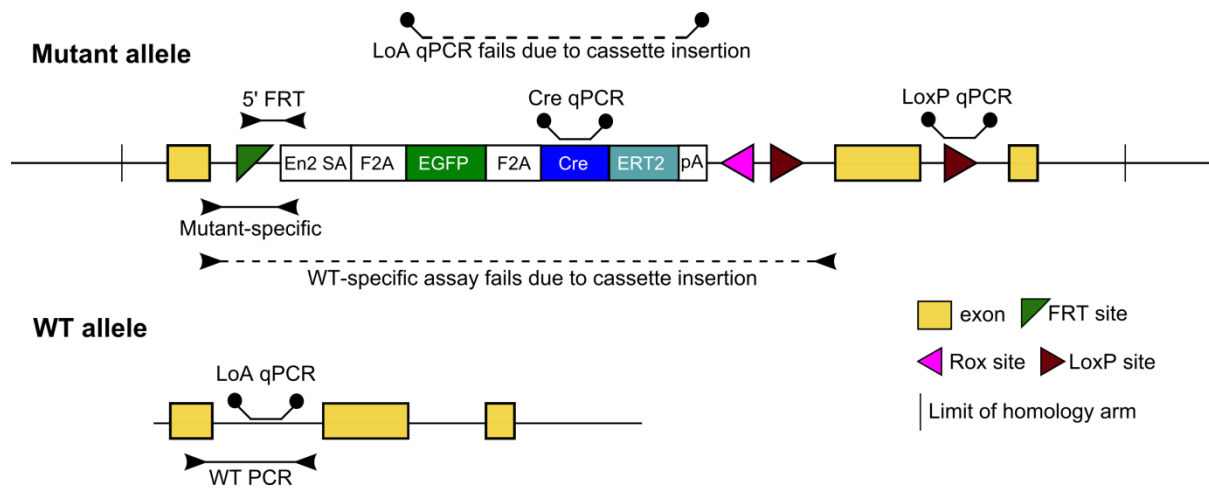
LoA qPCR fails due to cassette insertion

Mutant allele

5' FRT

Cre qPCR

LoxP qPCR

En2 SA F2A EGFP F2A Cre ERT2 pA

Mutant-specific

WT-specific assay fails due to cassette insertion

WT allele

exon FRT site

Rox site LoxP site

Limit of homology arm

LoA qPCR

WT PCR